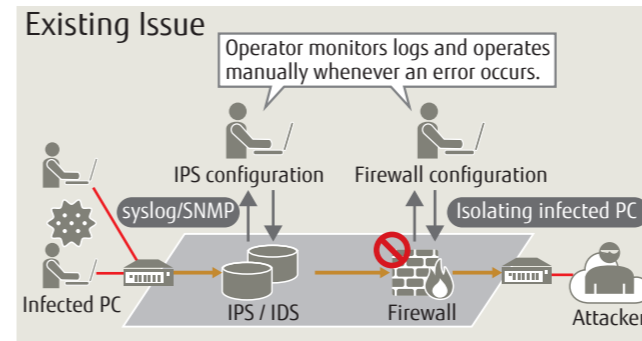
Existing Issue

Operator monitors logs and operates manually whenever an error occurs.

IPS configuration

Firewall configuration

syslog/SNMP

Isolating infected PC

Infected PC

IPS / IDS

Firewall

Attacker